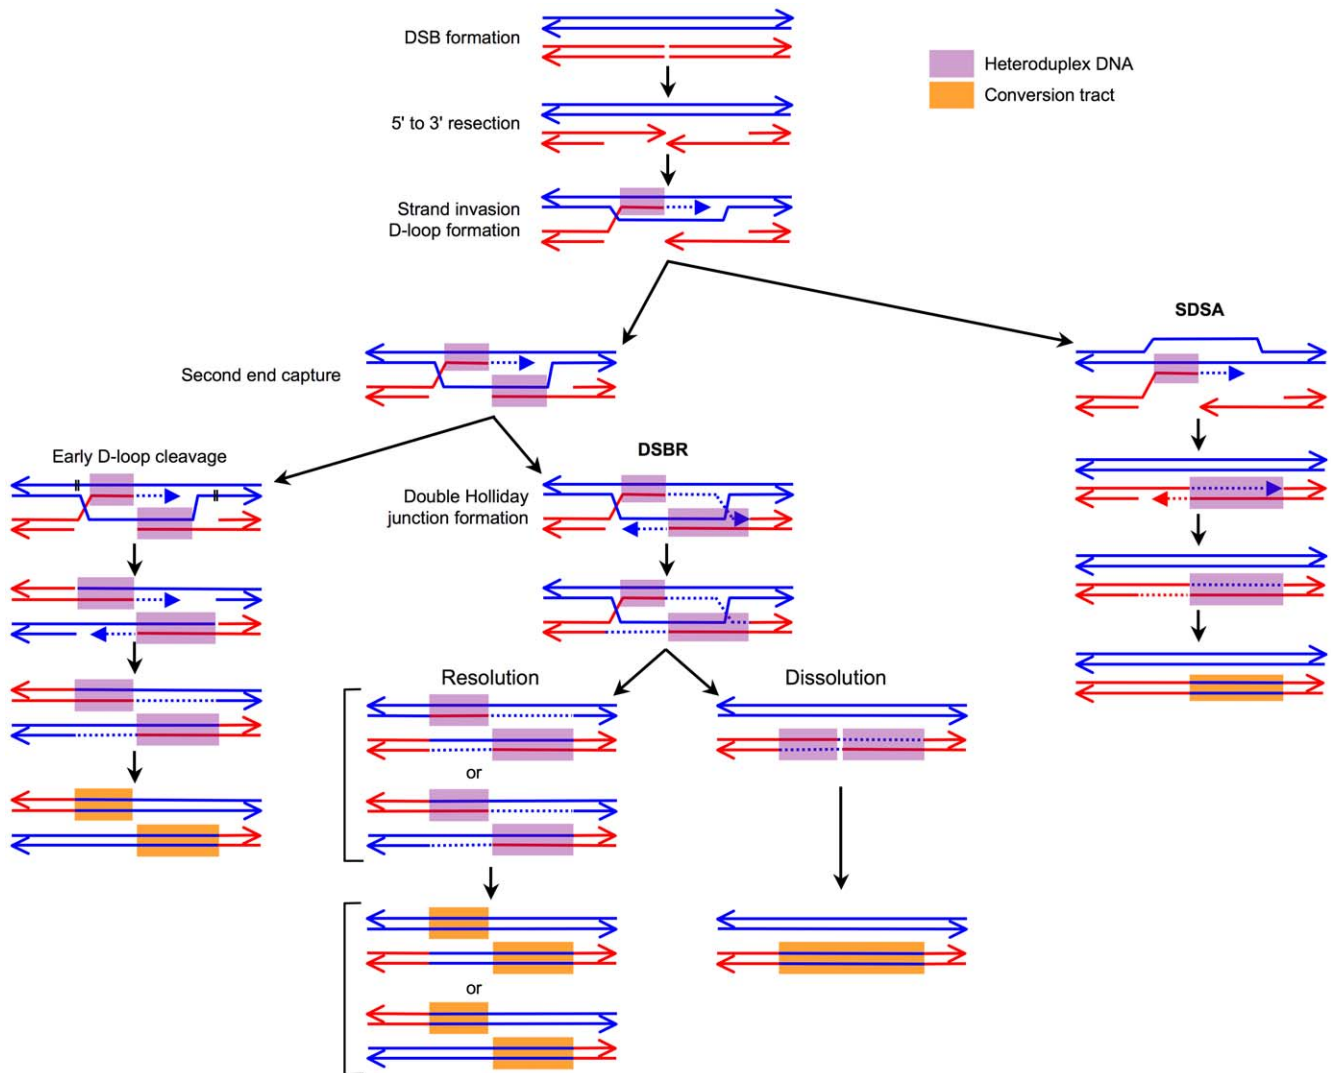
DSB formation

5' to 3' resection

Strand invasion
D-loop formation

Heteroduplex DNA
Conversion tract

SDSA

Second end capture

Early D-loop cleavage

DSBR

Double Holliday junction formation

Resolution

Dissolution

or

or